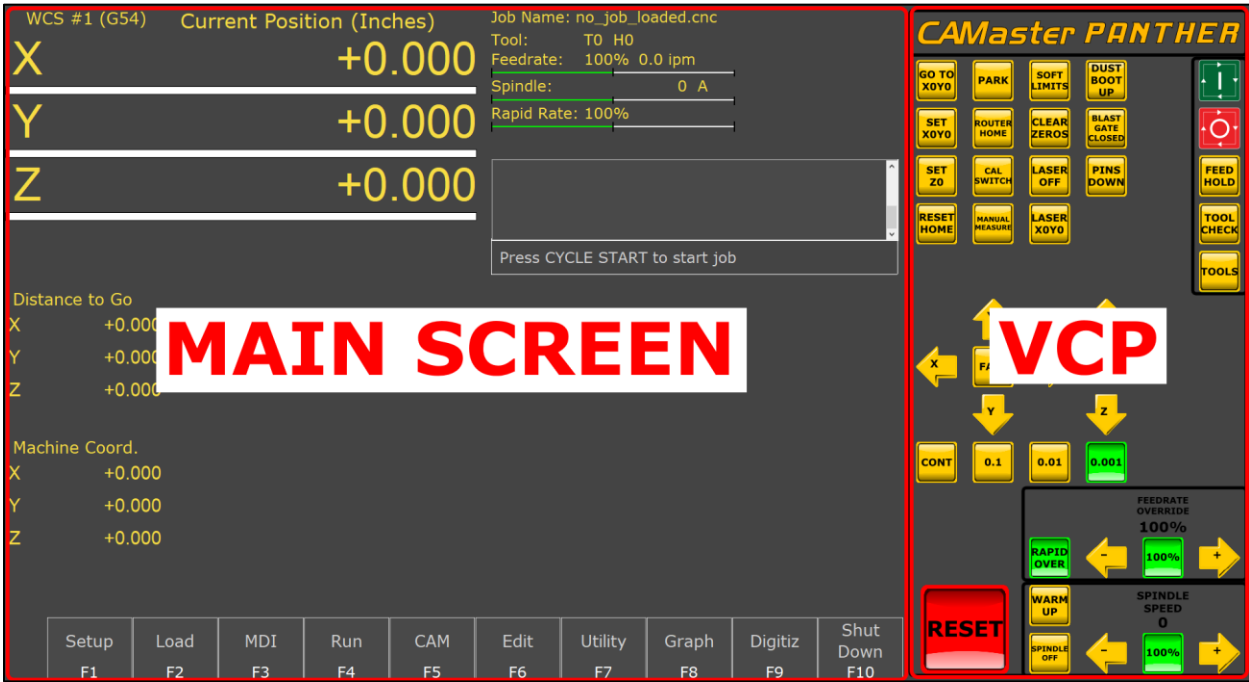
WCS #1 (G54) Current Position (Inches)

X +0.000

Y +0.000

Z +0.000

Job Name: no_job_loaded.cnc
Tool: T0 H0
Feedrate: 100% 0.0 ipm
Spindle: 0 A
Rapid Rate: 100%

Press CYCLE START to start job

Distance to Go
X +0.000
Y +0.000
Z +0.000

MAIN SCREEN

Machine Coord.
X +0.000
Y +0.000
Z +0.000

| Setup F1 | Load F2 | MDI F3 | Run F4 | CAM F5 | Edit F6 | Utility F7 | Graph F8 | Digitiz F9 | Shut Down F10 |

CAMaster PANTHER

GO TO X0Y0
PARK
SOFT LIMITS
DUST BOOT UP
SET X0Y0
ROUTER HOME
CLEAR ZEROS
BLAST GATE CLOSED
SET Z0
CAL SWITCH
LASER OFF
PINS DOWN
RESET HOME
MANUAL MEASURE
LASER X0Y0
FEED HOLD
TOOL CHECK
TOOLS

VCP

X
FA
Y
Z
CONT
0.1
0.01
0.001

FEEDRATE OVERRIDE
100%
RAPID OVER
-
100%
+

RESET
WARM UP
SPINDLE SPEED
0
SPINDLE OFF
-
100%
+